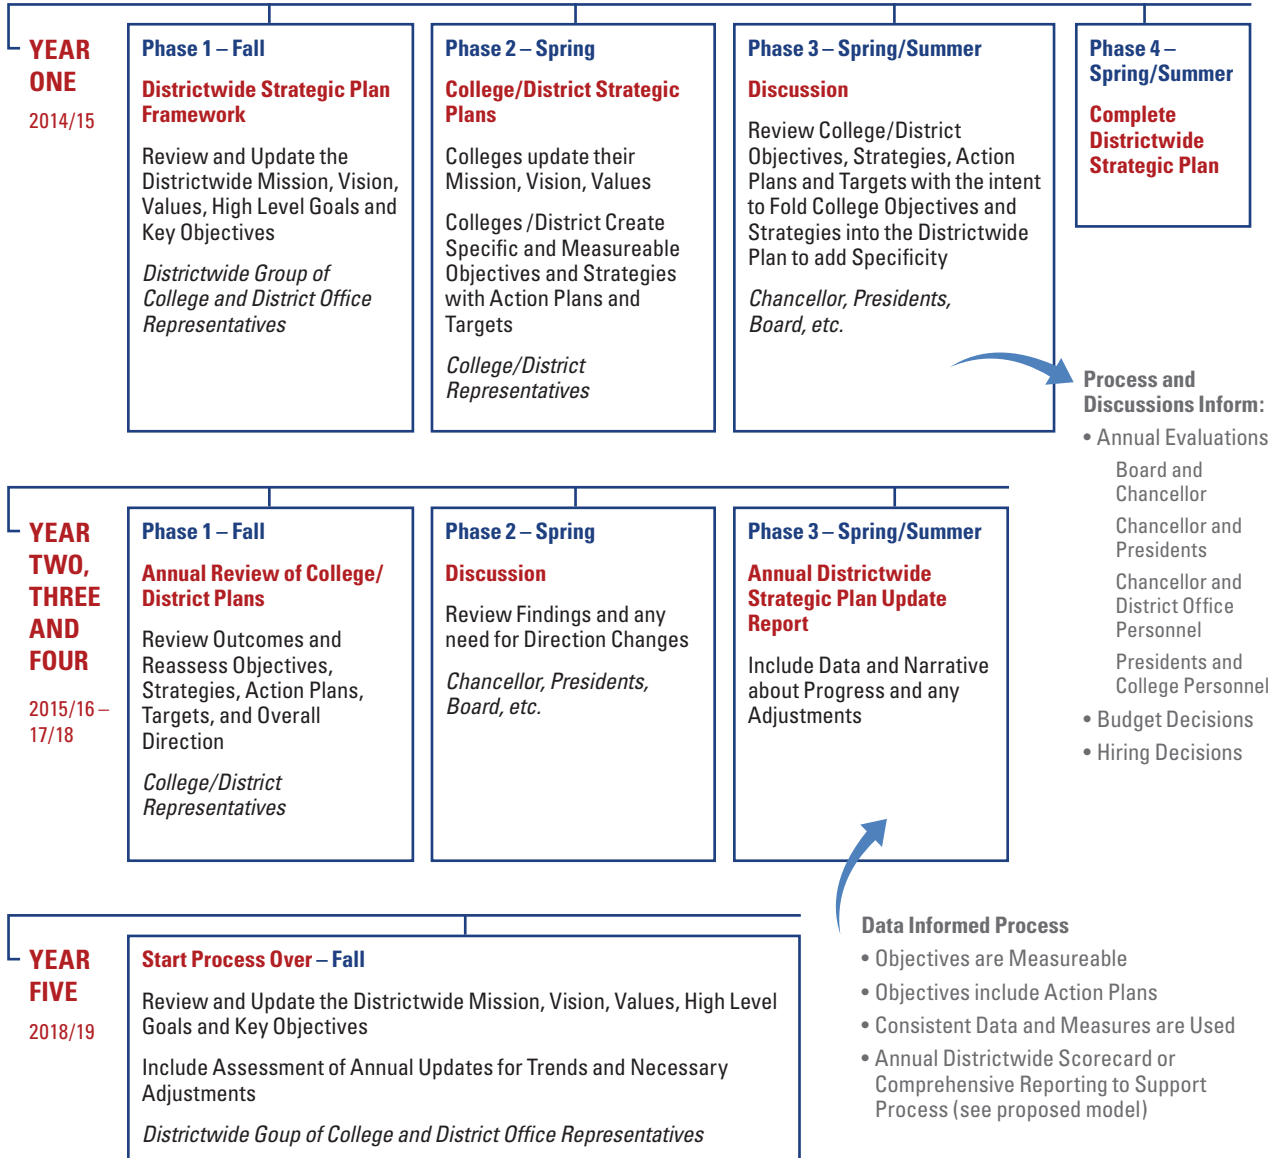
YEAR ONE
2014/15

Phase 1 – Fall
Districtwide Strategic Plan Framework
Review and Update the Districtwide Mission, Vision, Values, High Level Goals and Key Objectives
Districtwide Group of College and District Office Representatives

Phase 2 – Spring
College/District Strategic Plans
Colleges update their Mission, Vision, Values
Colleges /District Create Specific and Measureable Objectives and Strategies with Action Plans and Targets
College/District Representatives

Phase 3 – Spring/Summer
Discussion
Review College/District Objectives, Strategies, Action Plans and Targets with the intent to Fold College Objectives and Strategies into the Districtwide Plan to add Specificity
Chancellor, Presidents, Board, etc.

Phase 4 – Spring/Summer
Complete Districtwide Strategic Plan

Process and Discussions Inform:
• Annual Evaluations
Board and Chancellor
Chancellor and Presidents
Chancellor and District Office Personnel
Presidents and College Personnel
• Budget Decisions
• Hiring Decisions

YEAR TWO, THREE AND FOUR
2015/16 – 17/18

Phase 1 – Fall
Annual Review of College/ District Plans
Review Outcomes and Reassess Objectives, Strategies, Action Plans, Targets, and Overall Direction
College/District Representatives

Phase 2 – Spring
Discussion
Review Findings and any need for Direction Changes
Chancellor, Presidents, Board, etc.

Phase 3 – Spring/Summer
Annual Districtwide Strategic Plan Update Report
Include Data and Narrative about Progress and any Adjustments

Data Informed Process
• Objectives are Measureable
• Objectives include Action Plans
• Consistent Data and Measures are Used
• Annual Districtwide Scorecard or Comprehensive Reporting to Support Process (see proposed model)

YEAR FIVE
2018/19

Start Process Over – Fall
Review and Update the Districtwide Mission, Vision, Values, High Level Goals and Key Objectives
Include Assessment of Annual Updates for Trends and Necessary Adjustments
Districtwide Goup of College and District Office Representatives